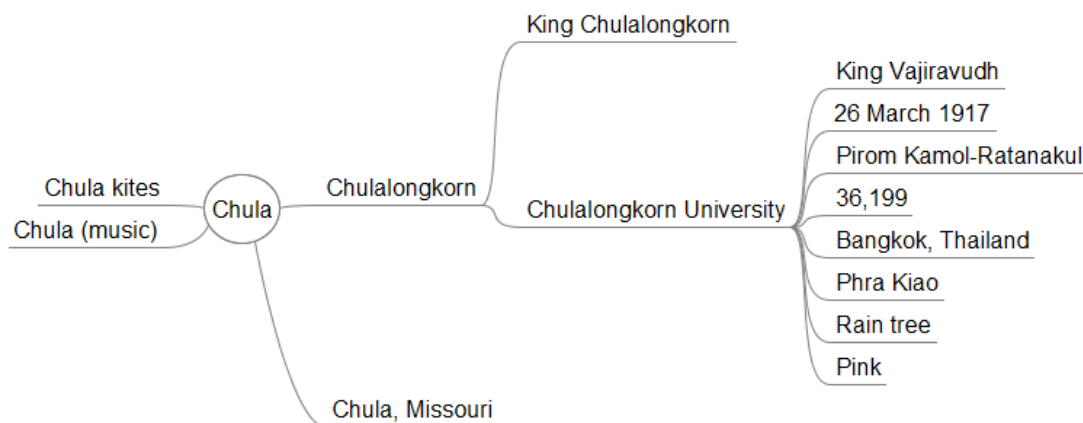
King Chulalongkorn

King Vajiravudh

26 March 1917

Pirom Kamol-Ratanakul

Chula kites

Chula

Chulalongkorn

Chulalongkorn University

36,199

Chula (music)

Bangkok, Thailand

Phra Kiao

Rain tree

Pink

Chula, Missouri